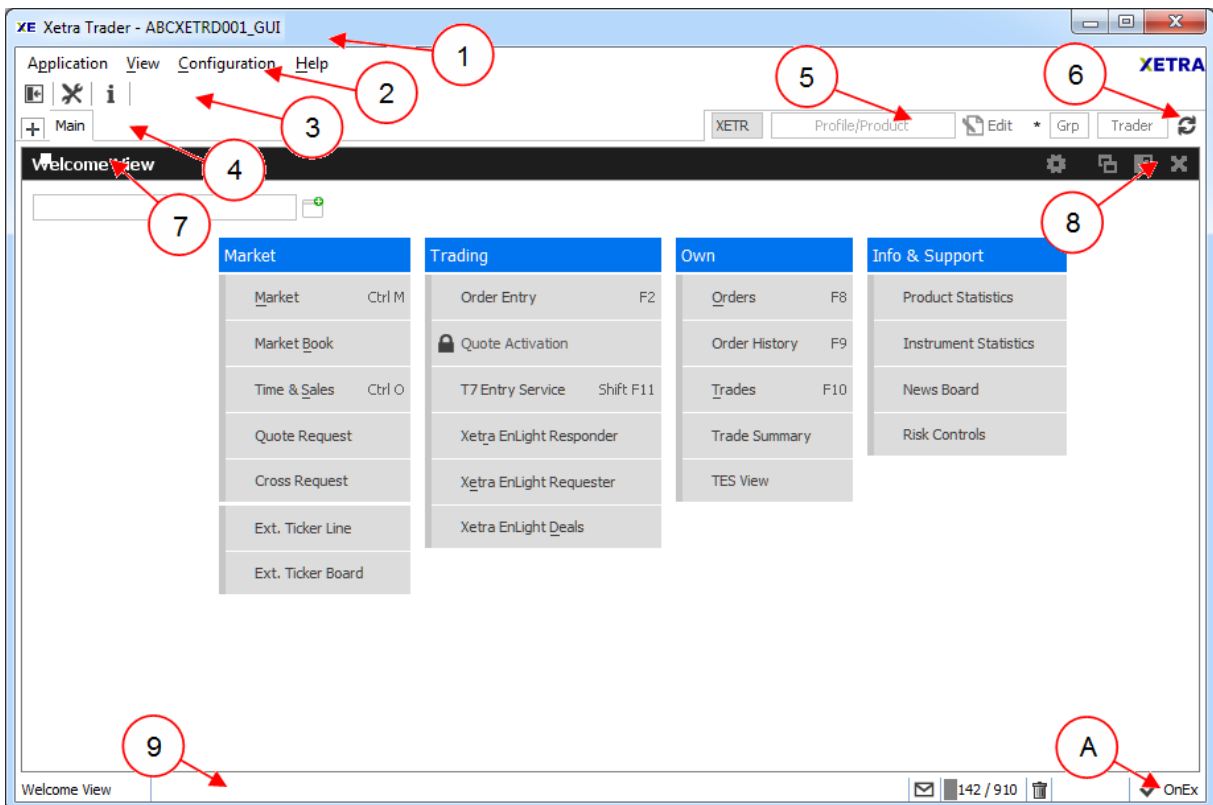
XE Xetra Trader - ABCXETRD001_GUI

1

Application View Configuration Help

2

XETRA

5

6

3

Main

4

XETR Profile/Product Edit * Grp Trader

Welcome View

7

8

Market

Market Ctrl M

Market Book

Time & Sales Ctrl O

Quote Request

Cross Request

Ext. Ticker Line

Ext. Ticker Board

Trading

Order Entry F2

Quote Activation

T7 Entry Service Shift F11

Xetra EnLight Responder

Xetra EnLight Requester

Xetra EnLight Deals

Own

Orders F8

Order History F9

Trades F10

Trade Summary

TES View

Info & Support

Product Statistics

Instrument Statistics

News Board

Risk Controls

9

A

Welcome View

142 / 910

OnEx